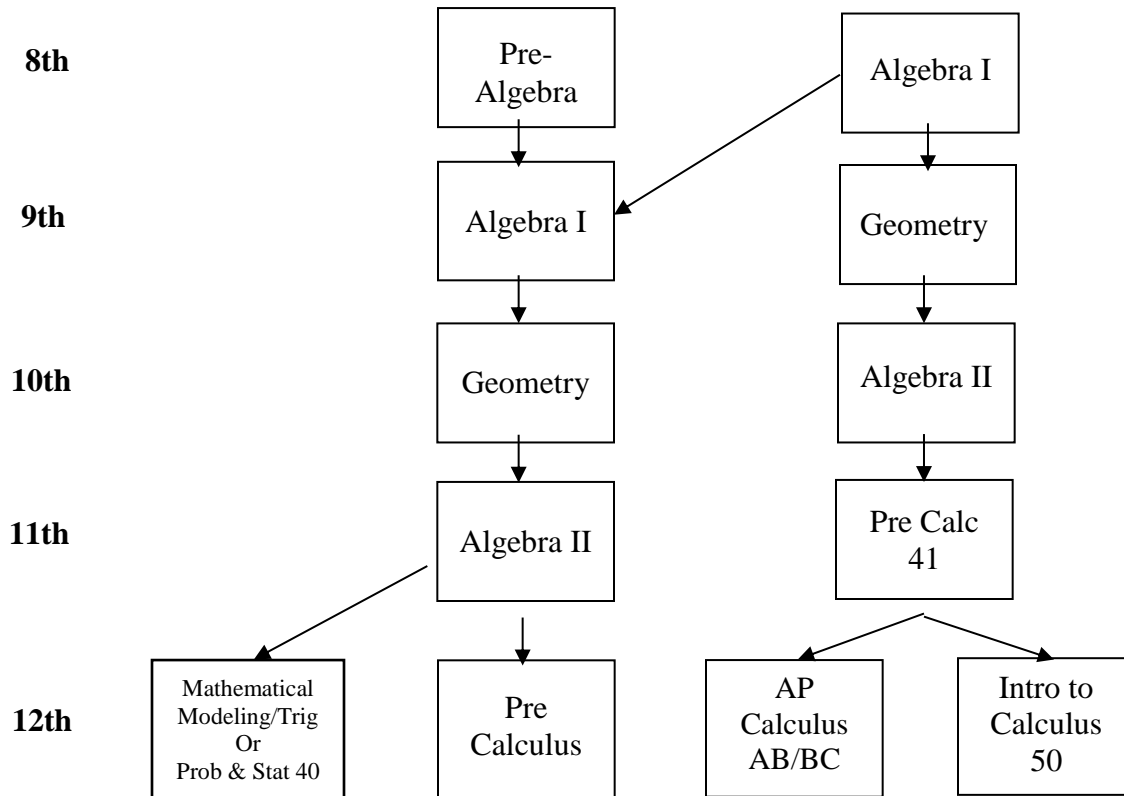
8th

Pre-Algebra

Algebra I

9th

Algebra I

Geometry

10th

Geometry

Algebra II

11th

Algebra II

Pre Calc 41

12th

Mathematical Modeling/Trig Or Prob & Stat 40

Pre Calculus

AP Calculus AB/BC

Intro to Calculus 50